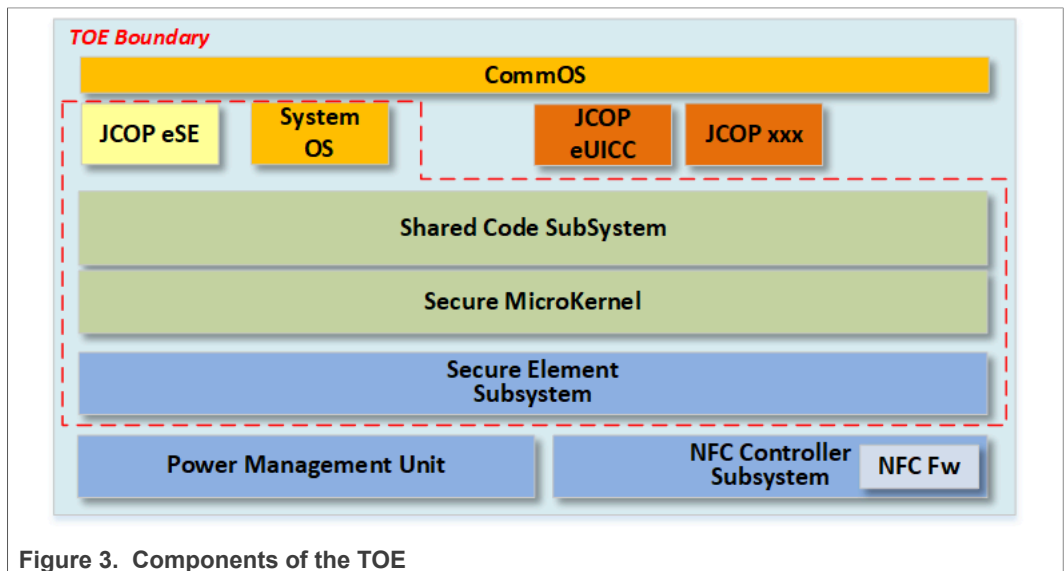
TOE Boundary

CommOS

JCOP eSE

System OS

JCOP eUICC

JCOP xxx

Shared Code SubSystem

Secure MicroKernel

Secure Element Subsystem

Power Management Unit

NFC Controller Subsystem

NFC Fw

Figure 3. Components of the TOE